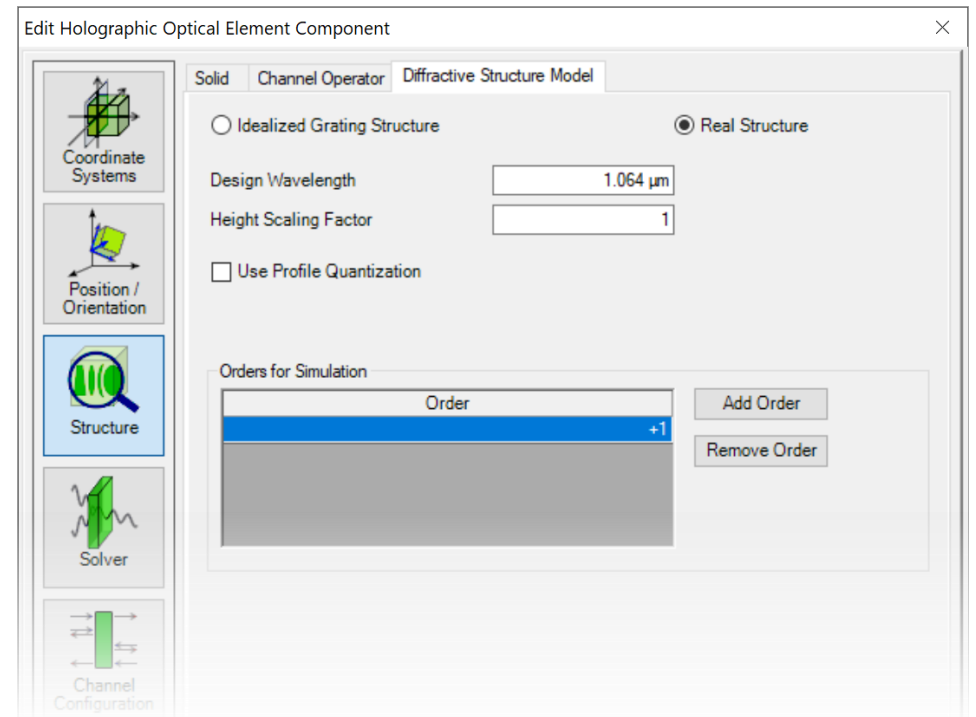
Edit Holographic Optical Element Component

Coordinate Systems

Position / Orientation

Structure

Solver

Channel Configuration

Solid | Channel Operator | Diffractive Structure Model

Idealized Grating Structure

Real Structure

Design Wavelength 1.064 µm

Height Scaling Factor 1

Use Profile Quantization

Orders for Simulation

| Order |
|---|
| +1 |

Add Order

Remove Order